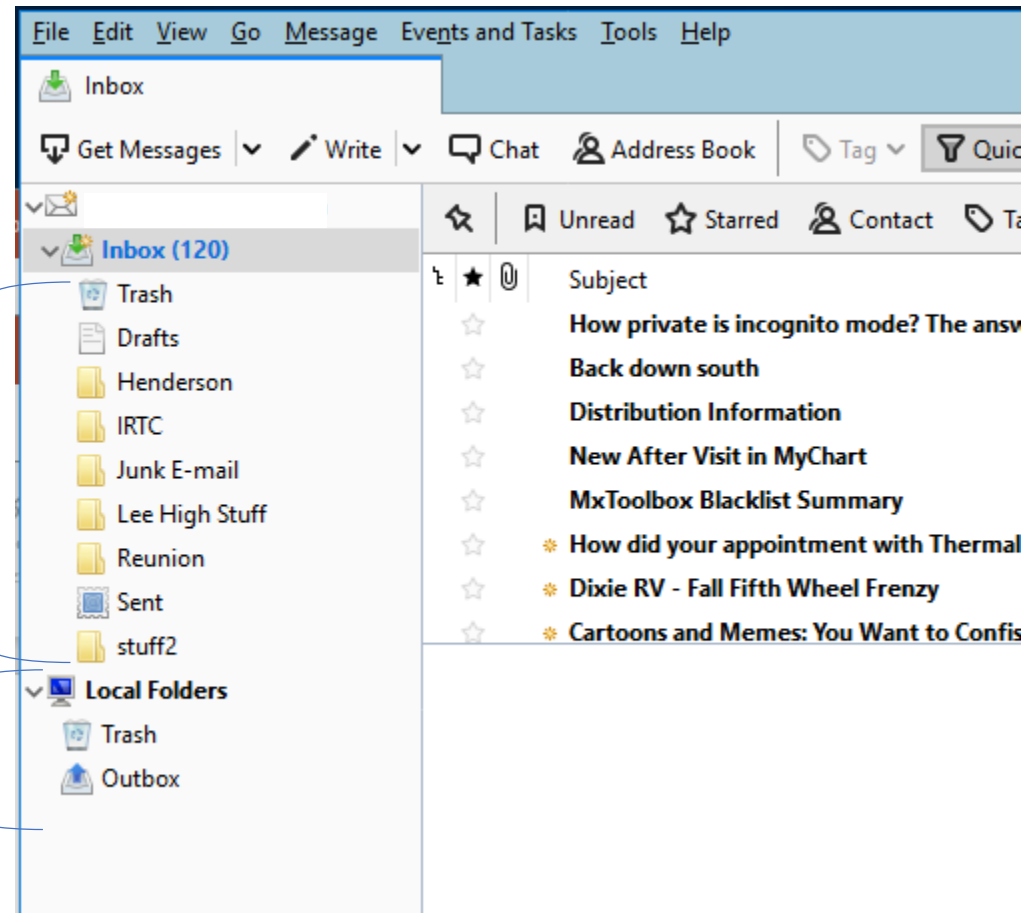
File Edit View Go Message Events and Tasks Tools Help

Inbox

Get Messages | Write | Chat | Address Book | Tag | Quic

Inbox (120)
Trash
Drafts
Henderson
IRTC
Junk E-mail
Lee High Stuff
Reunion
Sent
stuff2
Local Folders
Trash
Outbox

Unread | Starred | Contact | Ta

Subject
How private is incognito mode? The answ
Back down south
Distribution Information
New After Visit in MyChart
MxToolbox Blacklist Summary
How did your appointment with Thermal
Dixie RV - Fall Fifth Wheel Frenzy
Cartoons and Memes: You Want to Confis